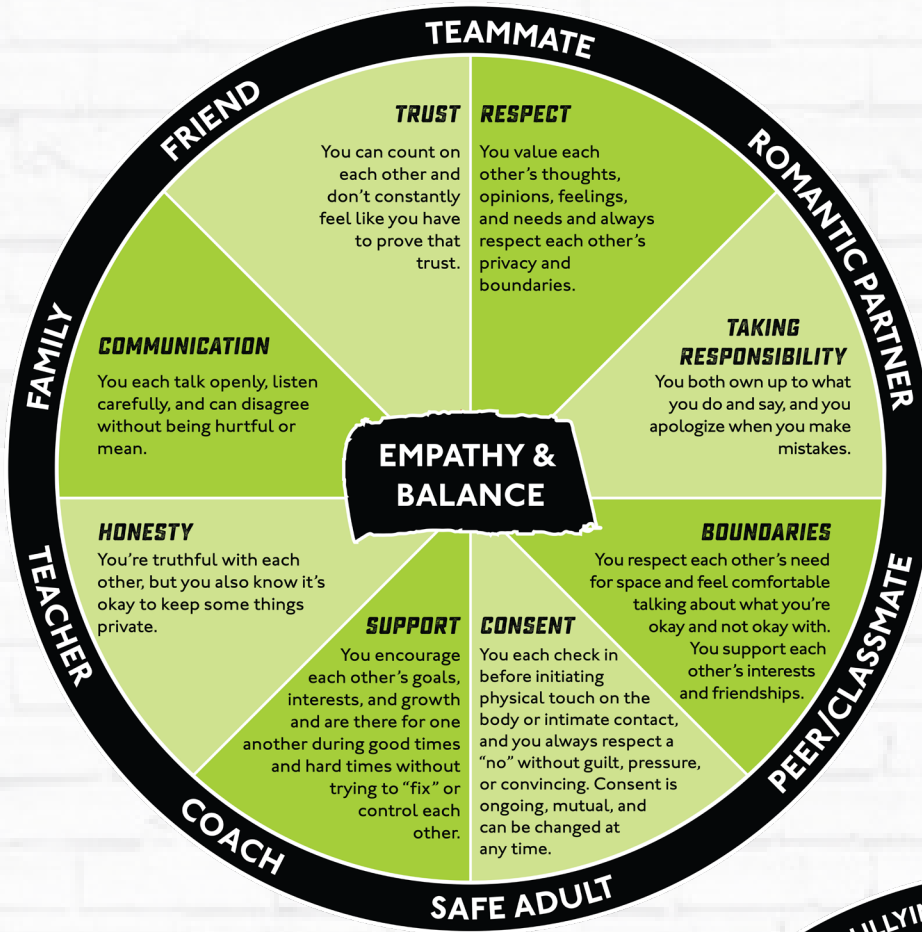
TEAMMATE

ROMANTIC PARTNER

PEER/CLASSMATE

SAFE ADULT

COACH

TEACHER

FAMILY

FRIEND

TRUST
You can count on each other and don't constantly feel like you have to prove that trust.

RESPECT
You value each other's thoughts, opinions, feelings, and needs and always respect each other's privacy and boundaries.

TAKING RESPONSIBILITY
You both own up to what you do and say, and you apologize when you make mistakes.

BOUNDARIES
You respect each other's need for space and feel comfortable talking about what you're okay and not okay with. You support each other's interests and friendships.

CONSENT
You each check in before initiating physical touch on the body or intimate contact, and you always respect a "no" without guilt, pressure, or convincing. Consent is ongoing, mutual, and can be changed at any time.

SUPPORT
You encourage each other's goals, interests, and growth and are there for one another during good times and hard times without trying to "fix" or control each other.

HONESTY
You're truthful with each other, but you also know it's okay to keep some things private.

COMMUNICATION
You each talk openly, listen carefully, and can disagree without being hurtful or mean.

EMPATHY & BALANCE

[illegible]LLYI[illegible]